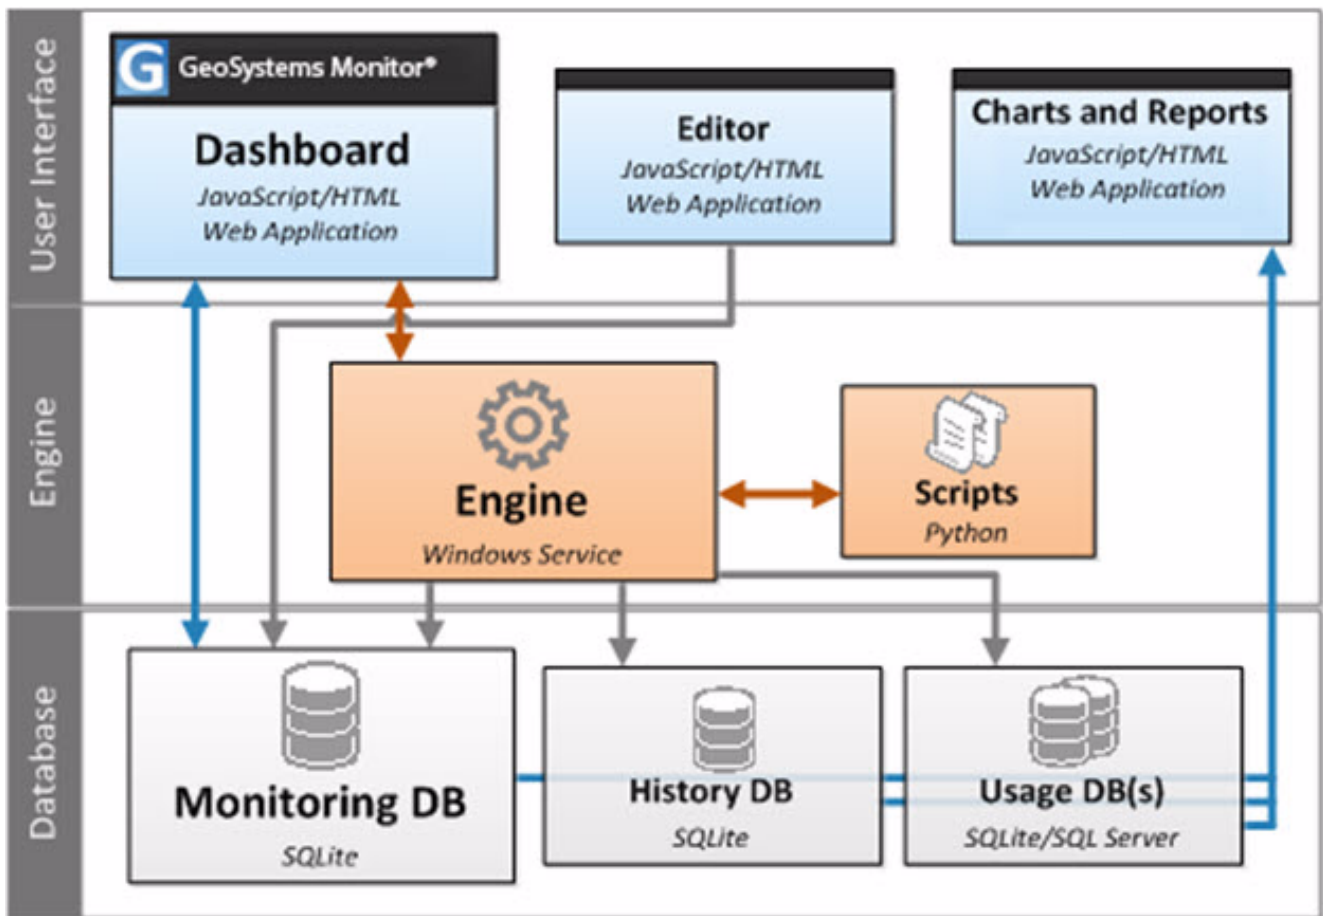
User Interface

G GeoSystems Monitor®

Dashboard
JavaScript/HTML
Web Application

Editor
JavaScript/HTML
Web Application

Charts and Reports
JavaScript/HTML
Web Application

Engine

Engine
Windows Service

Scripts
Python

Database

Monitoring DB
SQLite

History DB
SQLite

Usage DB(s)
SQLite/SQL Server